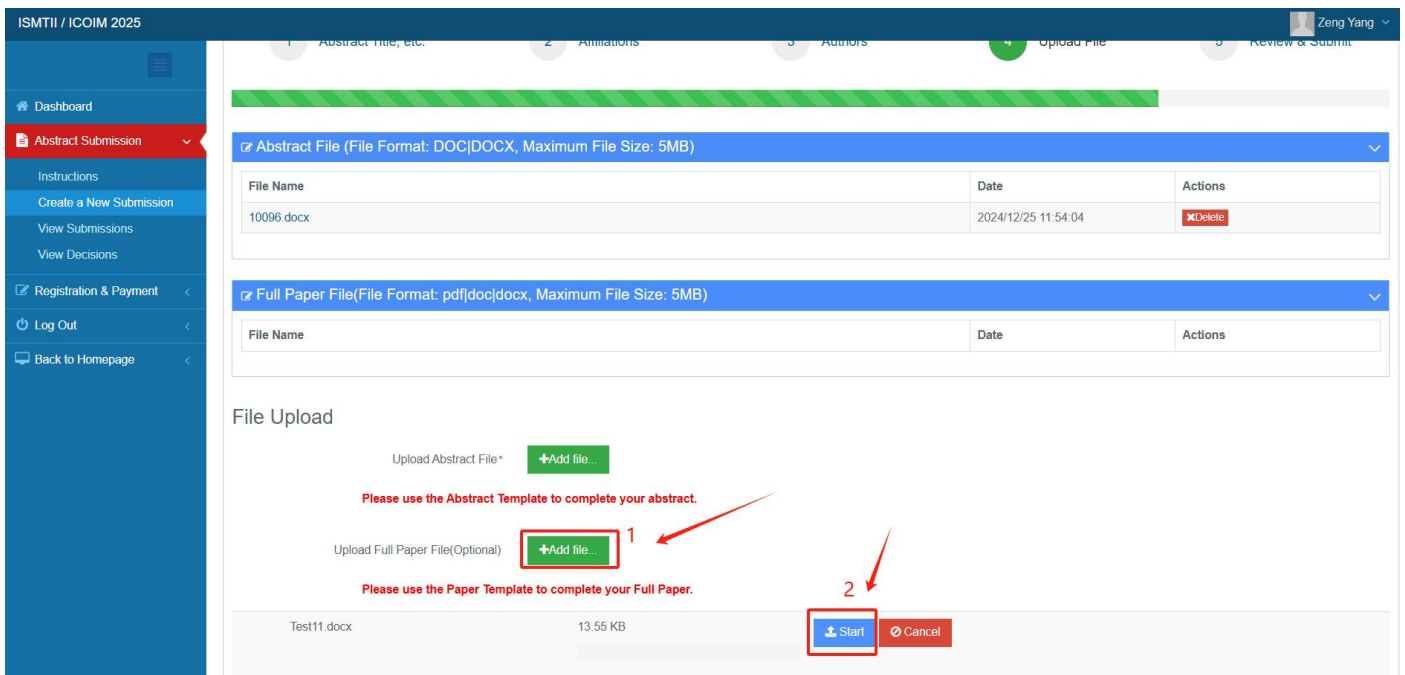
ISMTII / ICOIM 2025

Zeng Yang

Dashboard

Abstract Submission

Instructions

Create a New Submission

View Submissions

View Decisions

Registration & Payment

Log Out

Back to Homepage

1 Abstract Title, etc. 2 Affiliations 3 Authors 4 Upload File 5 Review & Submit

Abstract File (File Format: DOC|DOCX, Maximum File Size: 5MB)

| File Name | Date | Actions |
|---|---|---|
| 10096.docx | 2024/12/25 11:54:04 | Delete |

Full Paper File(File Format: pdf|doc|docx, Maximum File Size: 5MB)

| File Name | Date | Actions |
|---|---|---|

File Upload

Upload Abstract File* Add file...

Please use the Abstract Template to complete your abstract.

1

Upload Full Paper File(Optional) Add file...

Please use the Paper Template to complete your Full Paper.

2

Test11.docx 13.55 KB Start Cancel